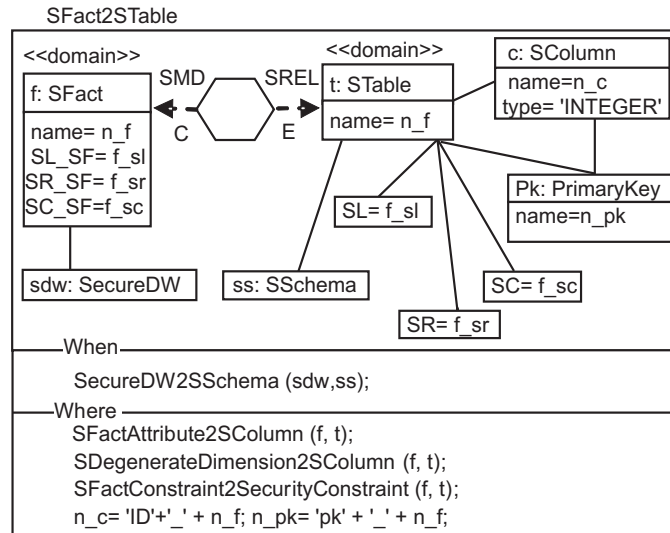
SFact2STable

<<domain>>

f: SFact

name= n_f
SL_SF= f_sl
SR_SF= f_sr
SC_SF=f_sc

SMD

C

SREL

E

<<domain>>

t: STable

name= n_f

c: SColumn

name=n_c
type= 'INTEGER'

Pk: PrimaryKey

name=n_pk

SL= f_sl

SC= f_sc

SR= f_sr

sdw: SecureDW

ss: SSchema

When

SecureDW2SSchema (sdw,ss);

Where

SFactAttribute2SColumn (f, t);
SDegenerateDimension2SColumn (f, t);
SFactConstraint2SecurityConstraint (f, t);
n_c= 'ID'+'_' + n_f; n_pk= 'pk' + '_' + n_f;